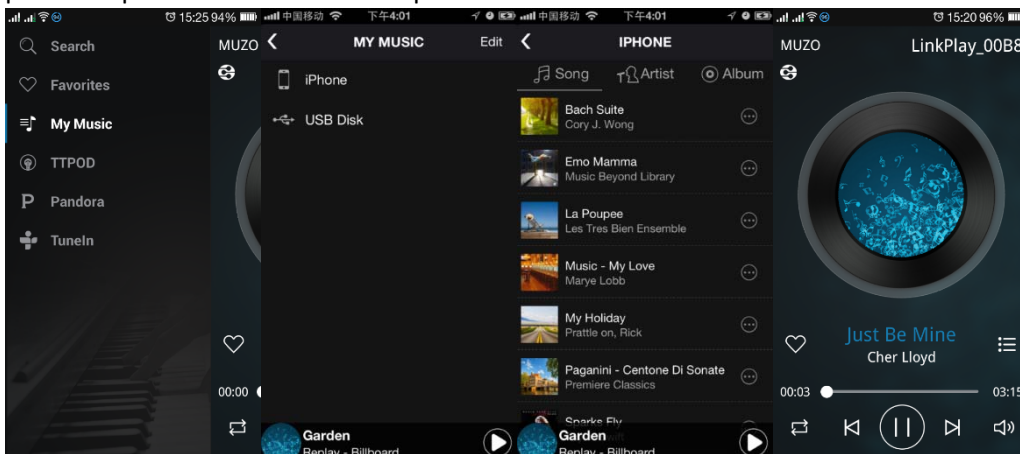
15:25 94%

Search

Favorites

My Music

TTPOD

Pandora

TuneIn

MUZO

00:00

中国移动 下午4:01

MY MUSIC

Edit

iPhone

USB Disk

Garden

Replay - Billboard

中国移动 下午4:01

IPHONE

Song

Artist

Album

Bach Suite

Cory J. Wong

Emo Mamma

Music Beyond Library

La Poupee

Les Tres Bien Ensemble

Music - My Love

Marye Lobb

My Holiday

Prattle on, Rick

Paganini - Centone Di Sonate

Premiere Classics

Sparks Fly

Garden

Replay - Billboard

15:20 96%

MUZO

LinkPlay_00B8

Just Be Mine

Cher Lloyd

00:03

03:15